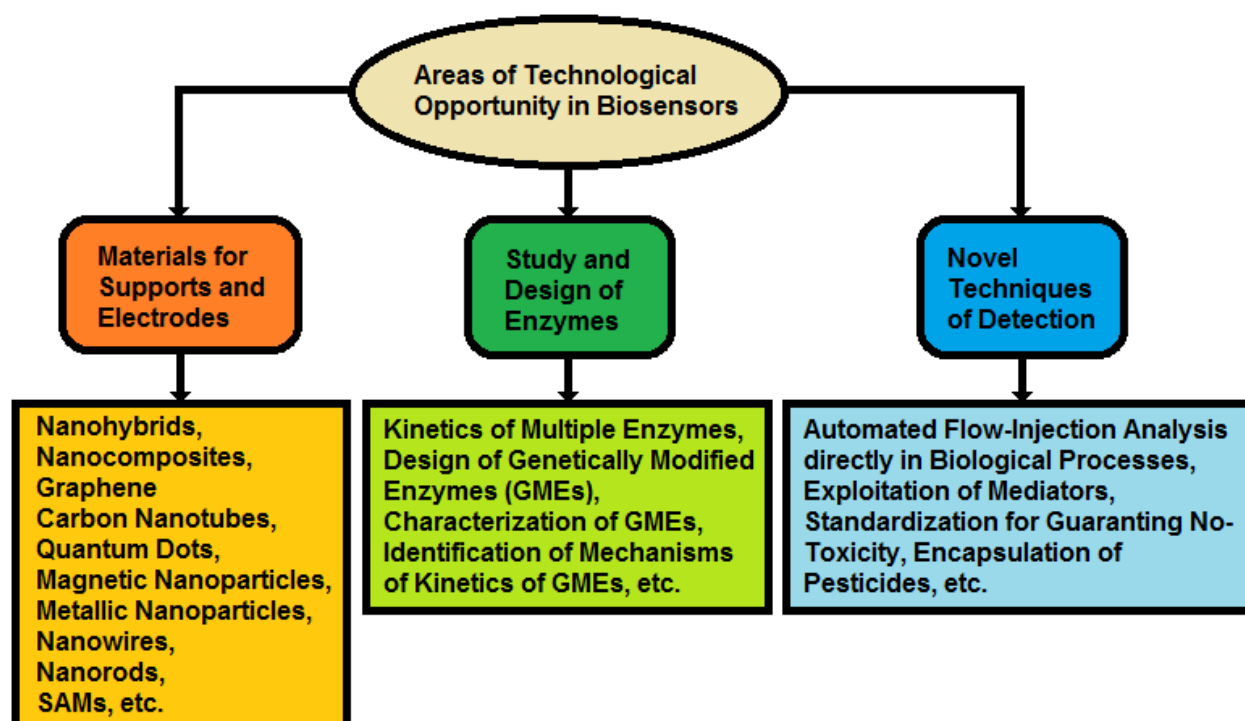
Areas of Technological Opportunity in Biosensors

Materials for Supports and Electrodes

Study and Design of Enzymes

Novel Techniques of Detection

Nanohybrids,
Nanocomposites,
Graphene
Carbon Nanotubes,
Quantum Dots,
Magnetic Nanoparticles,
Metallic Nanoparticles,
Nanowires,
Nanorods,
SAMs, etc.

Kinetics of Multiple Enzymes, Design of Genetically Modified Enzymes (GMEs), Characterization of GMEs, Identification of Mechanisms of Kinetics of GMEs, etc.

Automated Flow-Injection Analysis directly in Biological Processes, Exploitation of Mediators, Standardization for Guaranting No-Toxicity, Encapsulation of Pesticides, etc.